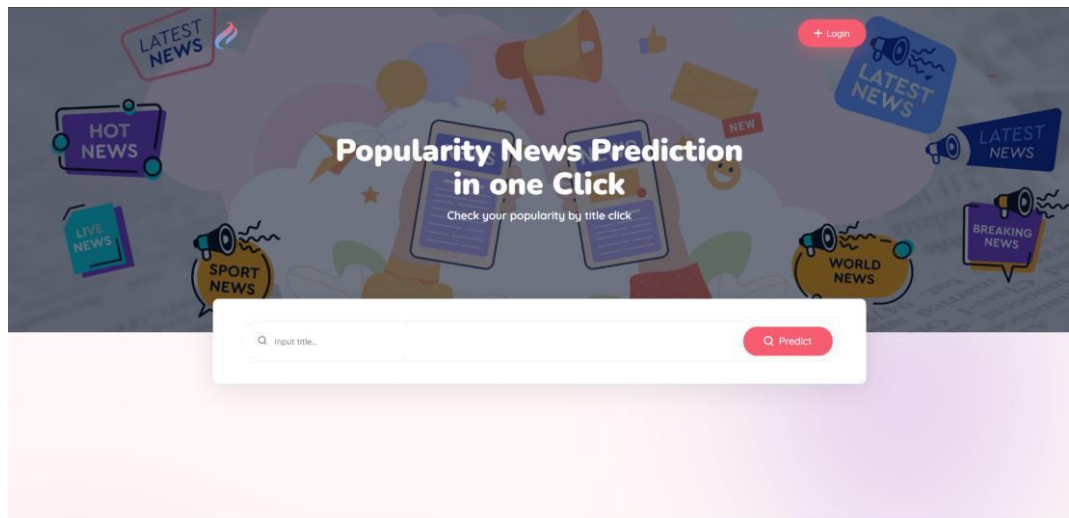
LATEST NEWS

+ Login

HOT NEWS

NEW

LATEST NEWS

LATEST NEWS

Popularity News Prediction in one Click

Check your popularity by title click

LIVE NEWS

SPORT NEWS

WORLD NEWS

BREAKING NEWS

Input title...

Predict